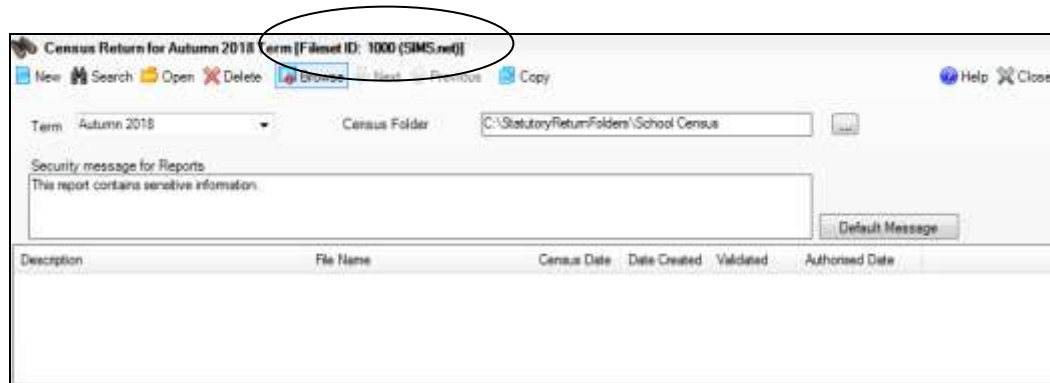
Census Return for Autumn 2018 Term [Fileset ID: 1000 (SIMS.net)]

New Search Open Delete Browse Next Previous Copy Help Close

Term Autumn 2018 Census Folder C:\StatutoryReturnFolders\School Census ...

Security message for Reports
This report contains sensitive information.

Default Message

| Description | File Name | Census Date | Date Created | Validated | Authorised Date |
|---|---|---|---|---|---|